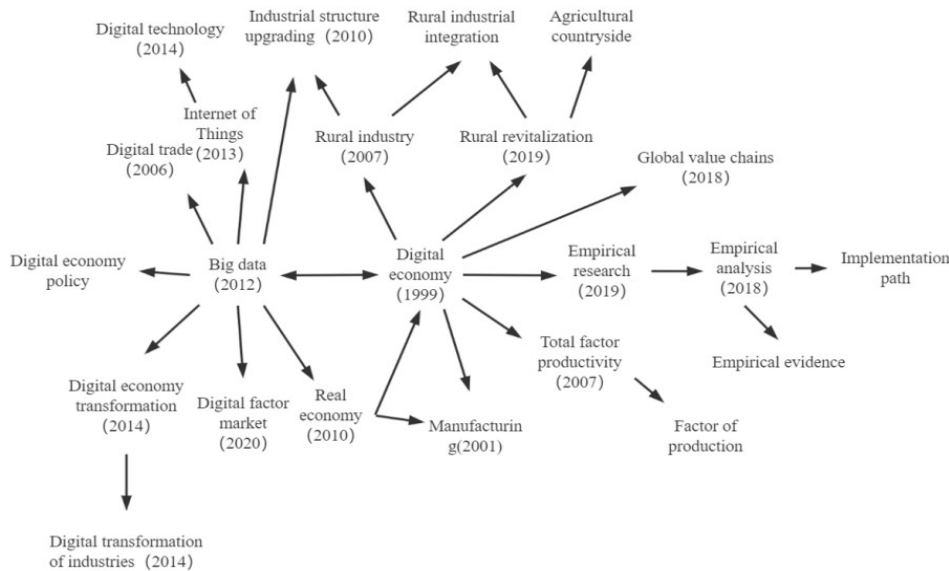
Digital technology (2014)

Industrial structure upgrading (2010)

Rural industrial integration

Agricultural countryside

Internet of Things (2013)

Digital trade (2006)

Rural industry (2007)

Rural revitalization (2019)

Global value chains (2018)

Digital economy policy

Big data (2012)

Digital economy (1999)

Empirical research (2019)

Empirical analysis (2018)

Implementation path

Total factor productivity (2007)

Empirical evidence

Digital economy transformation (2014)

Digital factor market (2020)

Real economy (2010)

Manufacturin g(2001)

Factor of production

Digital transformation of industries (2014)